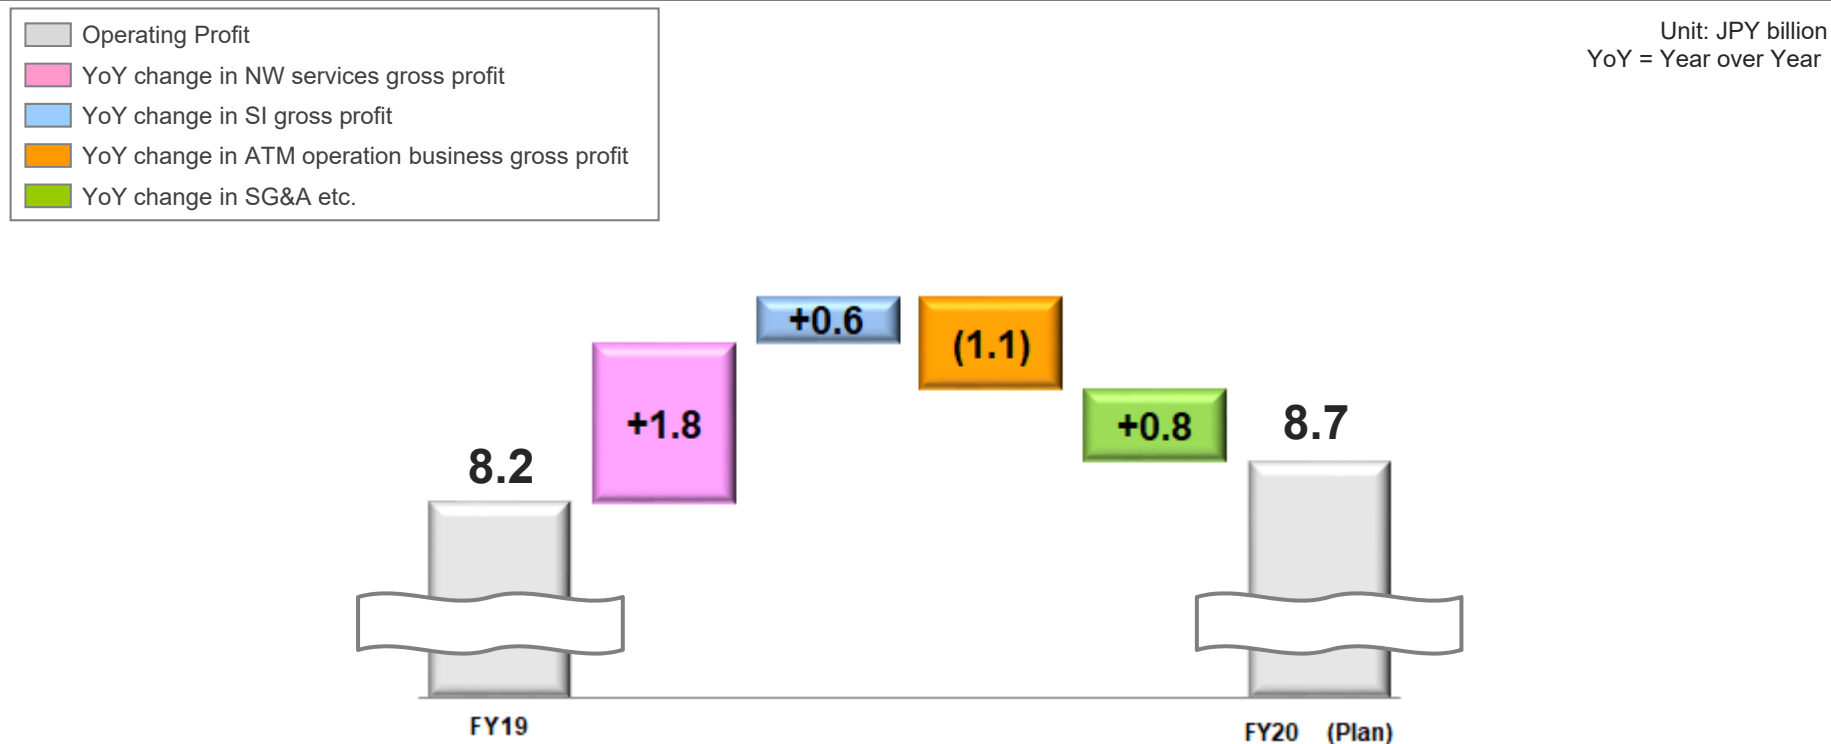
Operating Profit
YoY change in NW services gross profit
YoY change in SI gross profit
YoY change in ATM operation business gross profit
YoY change in SG&A etc.

Unit: JPY billion
YoY = Year over Year

+0.6
(1.1)
+1.8
+0.8
8.2
8.7

FY19
FY20 (Plan)